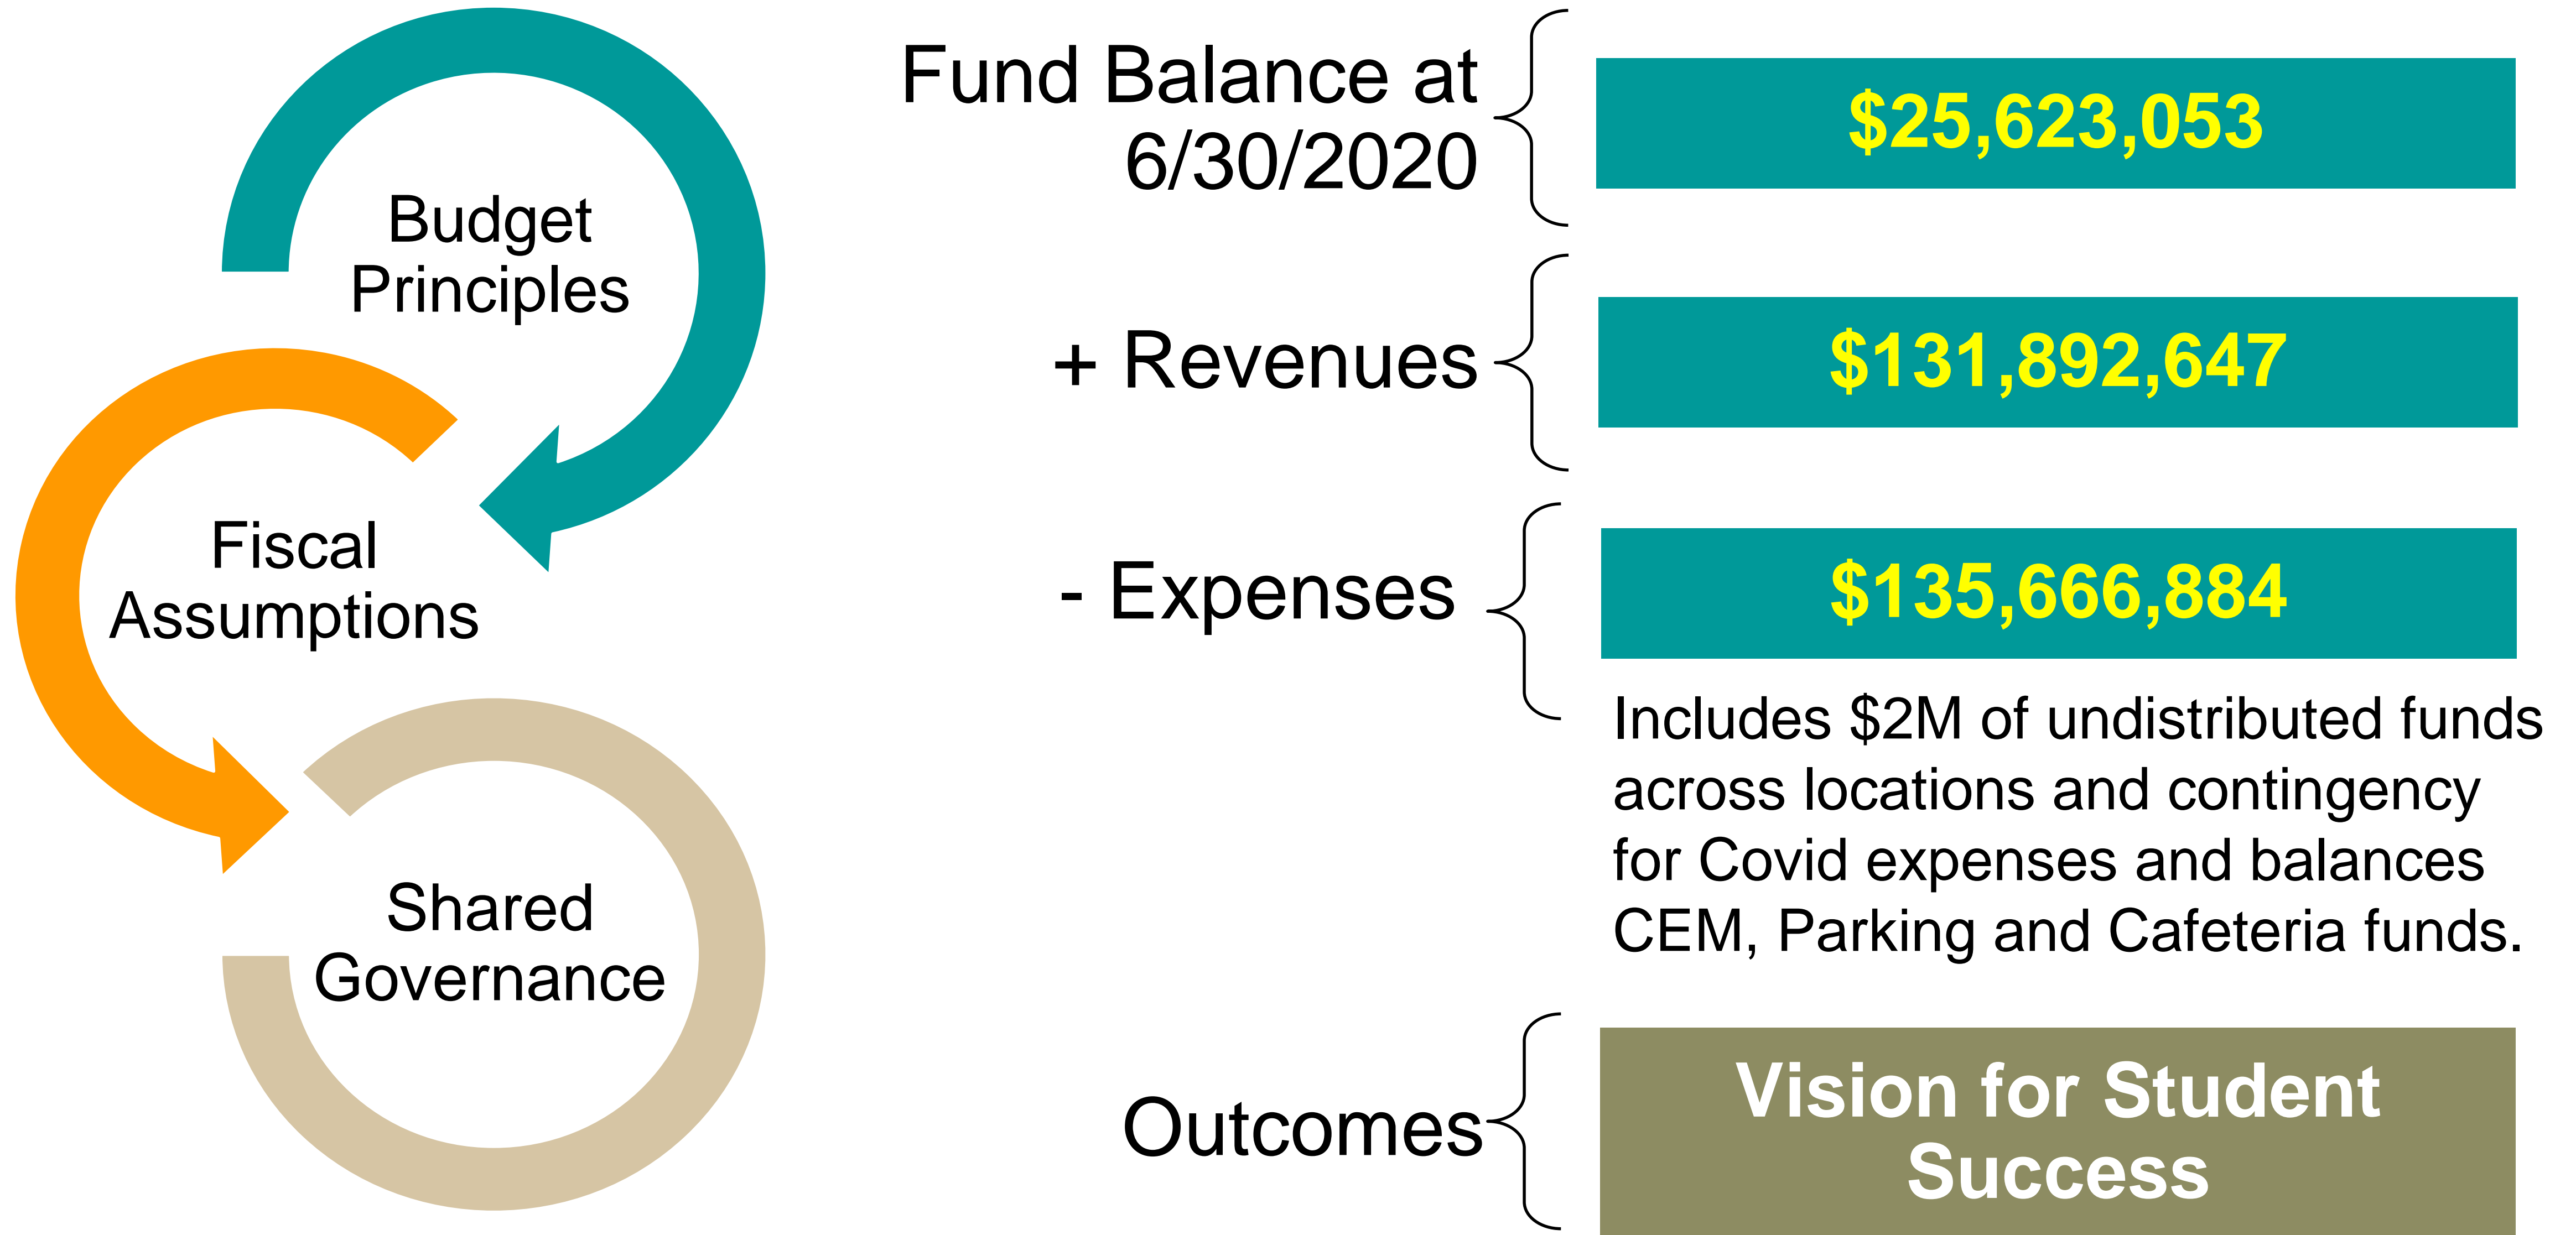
Budget Principles

Fiscal Assumptions

Shared Governance

Fund Balance at 6/30/2020

$25,623,053

+ Revenues

$131,892,647

- Expenses

$135,666,884

Includes $2M of undistributed funds across locations and contingency for Covid expenses and balances CEM, Parking and Cafeteria funds.

Outcomes

Vision for Student Success